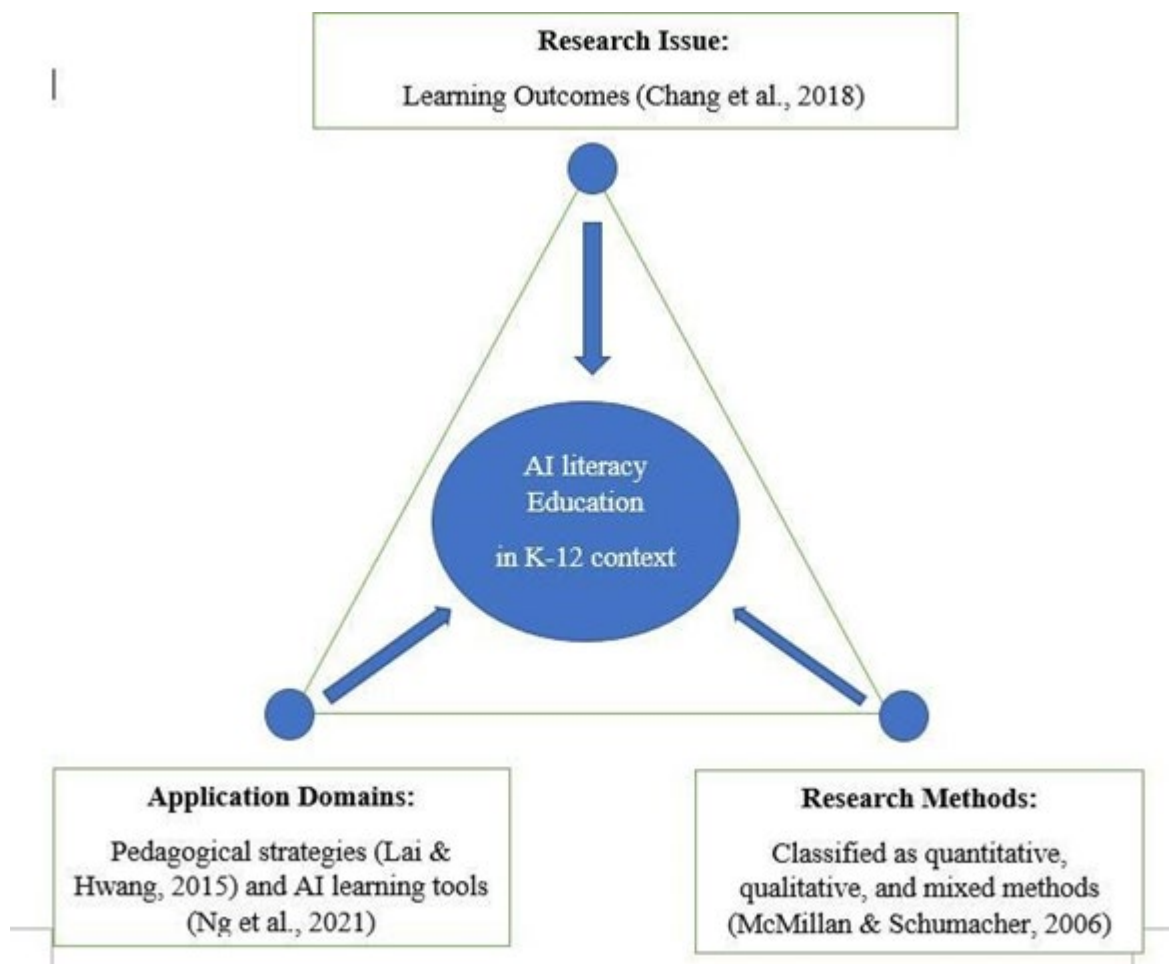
Research Issue:

Learning Outcomes (Chang et al., 2018)

AI literacy Education

in K-12 context

Application Domains:

Pedagogical strategies (Lai & Hwang, 2015) and AI learning tools (Ng et al., 2021)

Research Methods:

Classified as quantitative, qualitative, and mixed methods (McMillan & Schumacher, 2006)